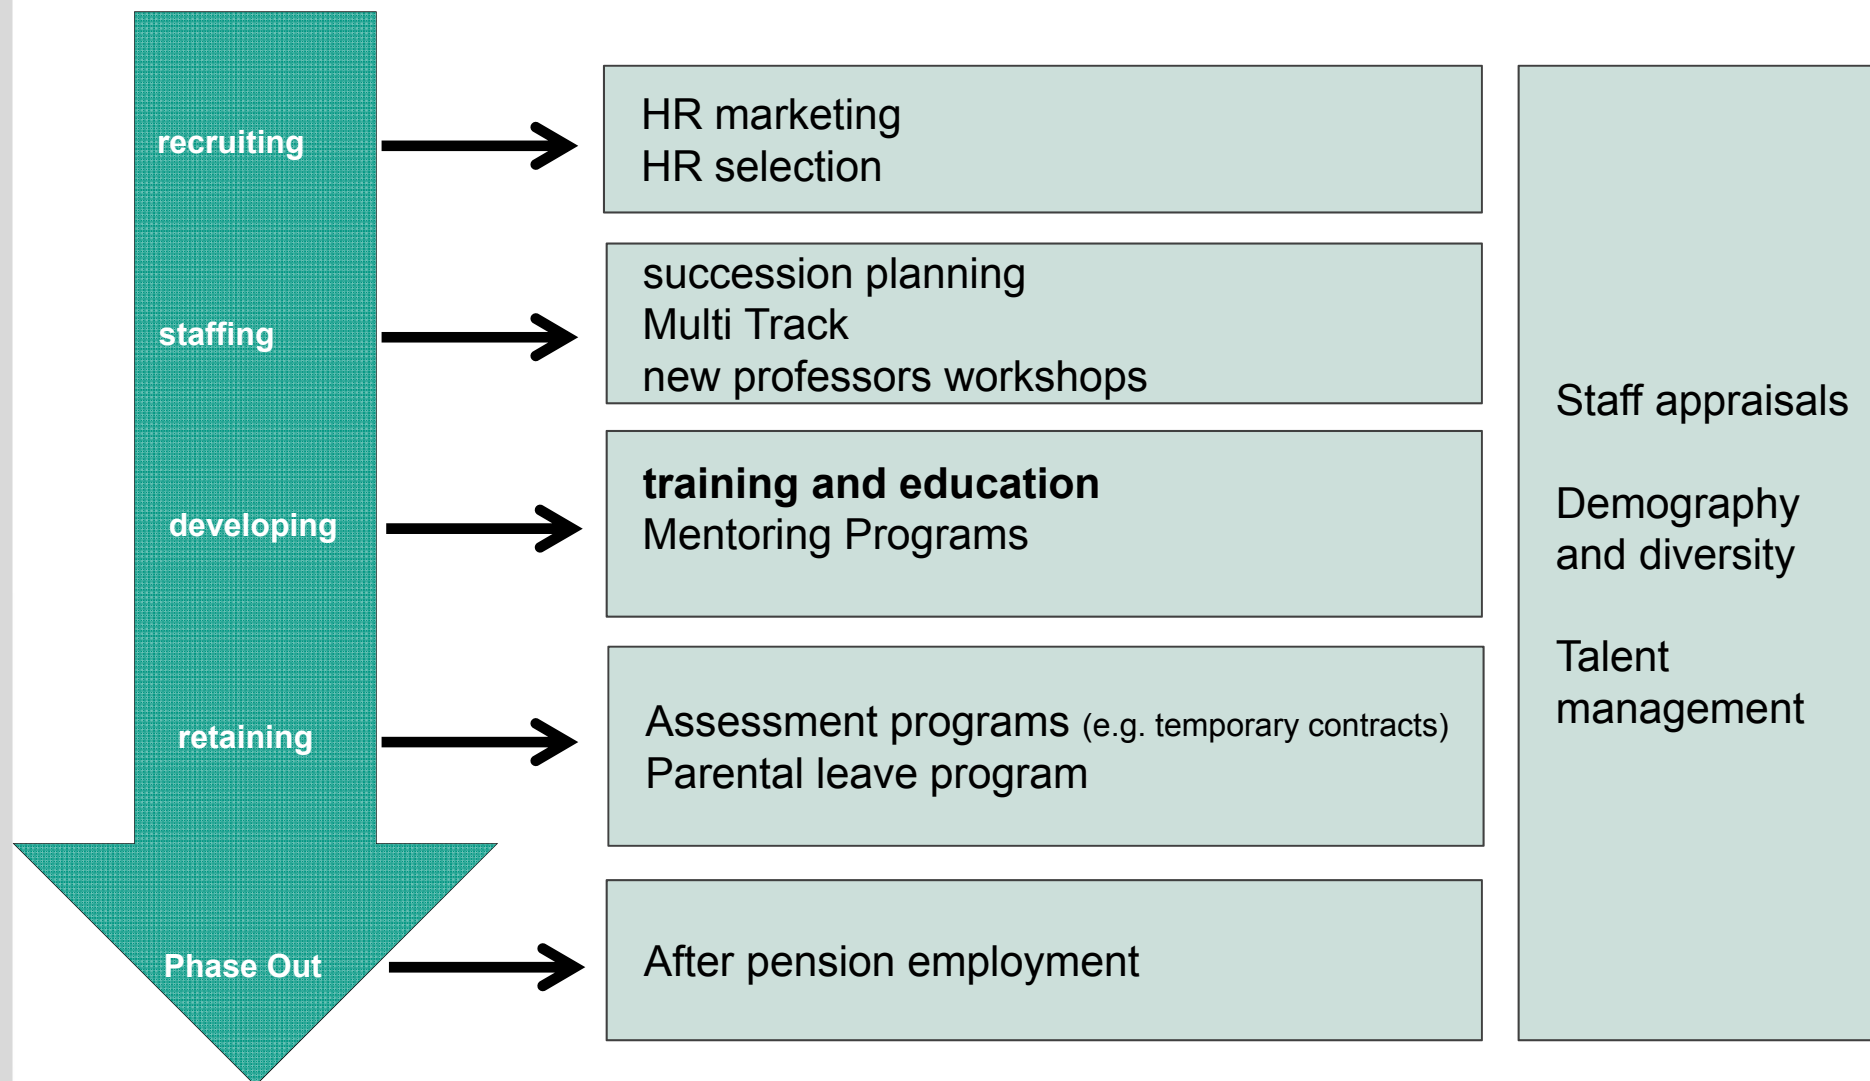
recruiting

HR marketing
HR selection

staffing

succession planning
Multi Track
new professors workshops

developing

**training and education**
Mentoring Programs

retaining

Assessment programs (e.g. temporary contracts)
Parental leave program

Phase Out

After pension employment

Staff appraisals

Demography and diversity

Talent management